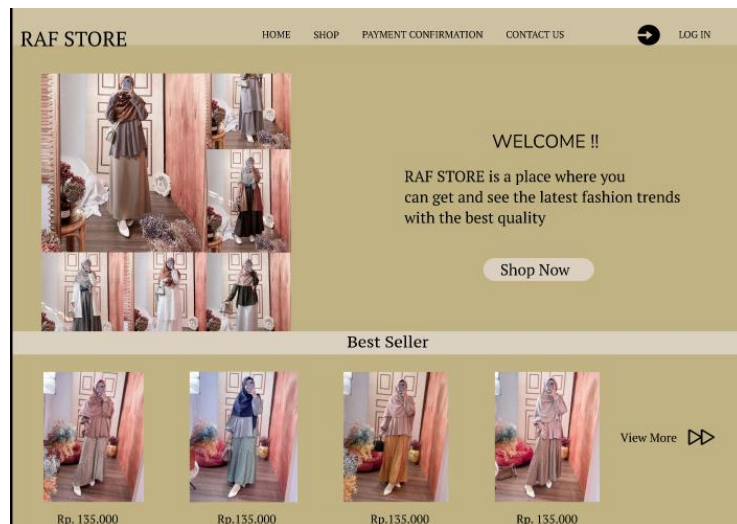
RAF STORE

HOME SHOP PAYMENT CONFIRMATION CONTACT US LOG IN

WELCOME !!

RAF STORE is a place where you can get and see the latest fashion trends with the best quality

Shop Now

Best Seller

View More

Rp. 135.000

Rp.135.000

Rp.135.000

Rp. 135.000